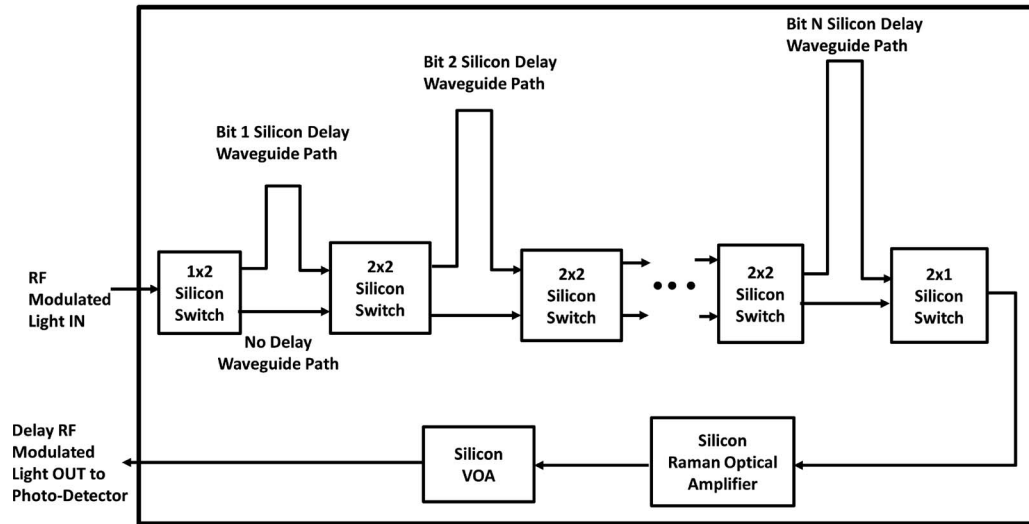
Bit N Silicon Delay Waveguide Path

Bit 2 Silicon Delay Waveguide Path

Bit 1 Silicon Delay Waveguide Path

RF Modulated Light IN

1x2 Silicon Switch

2x2 Silicon Switch

2x2 Silicon Switch

• • •

2x2 Silicon Switch

2x1 Silicon Switch

No Delay Waveguide Path

Delay RF Modulated Light OUT to Photo-Detector

Silicon VOA

Silicon Raman Optical Amplifier